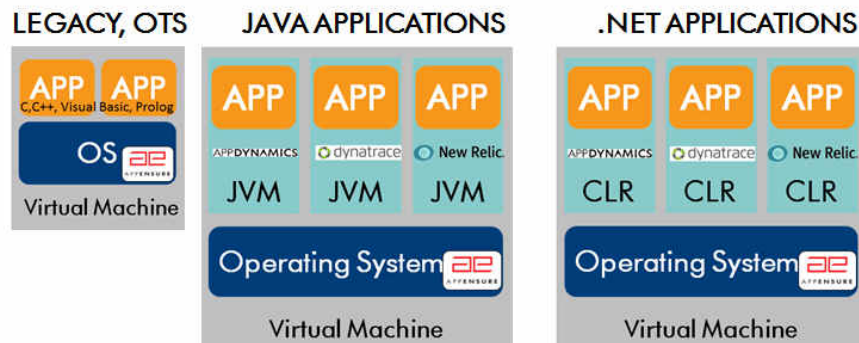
LEGACY, OTS

APP APP
C,C++, Visual Basic, Prolog

OS
ae
APPENSURE

Virtual Machine

JAVA APPLICATIONS

APP APP APP

APPDYNAMICS dynatrace New Relic.

JVM JVM JVM

Operating System
ae
APPENSURE

Virtual Machine

.NET APPLICATIONS

APP APP APP

APPDYNAMICS dynatrace New Relic.

CLR CLR CLR

Operating System
ae
APPENSURE

Virtual Machine